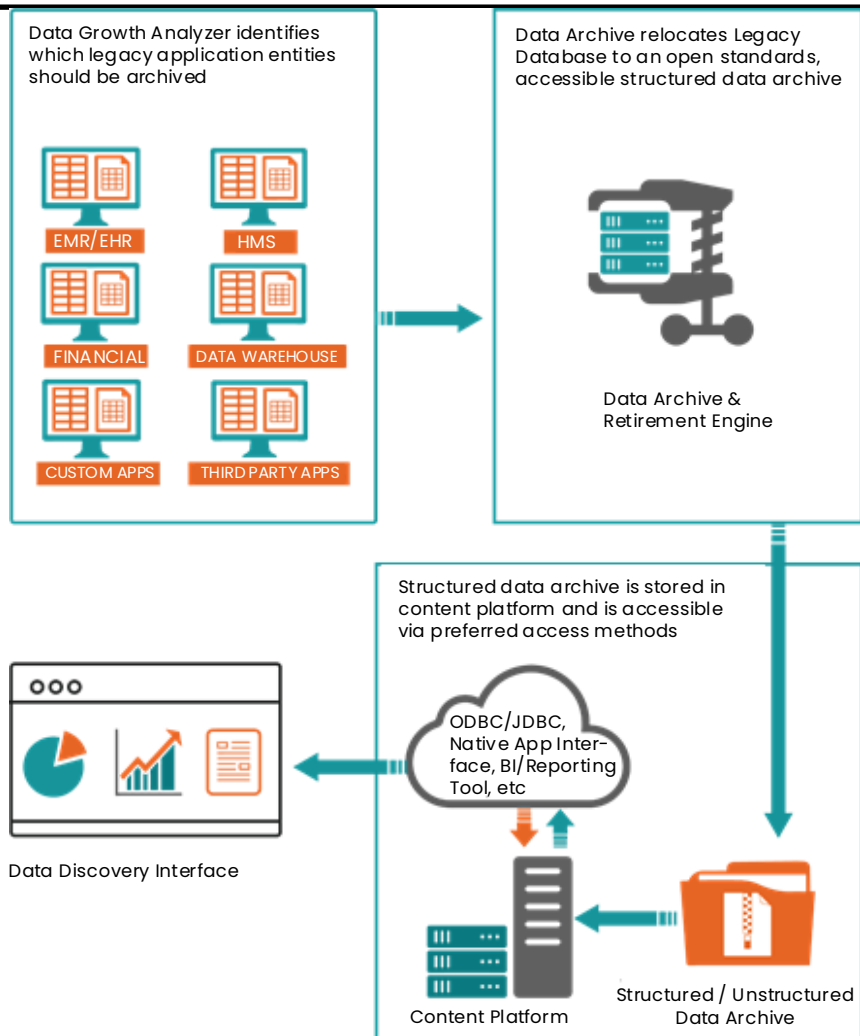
Data Growth Analyzer identifies which legacy application entities should be archived

EMR/EHR

HMS

FINANCIAL

DATA WAREHOUSE

CUSTOM APPS

THIRD PARTY APPS

Data Archive relocates Legacy Database to an open standards, accessible structured data archive

Data Archive & Retirement Engine

Structured data archive is stored in content platform and is accessible via preferred access methods

ODBC/JDBC, Native App Interface, BI/Reporting Tool, etc

Data Discovery Interface

Content Platform

Structured / Unstructured Data Archive